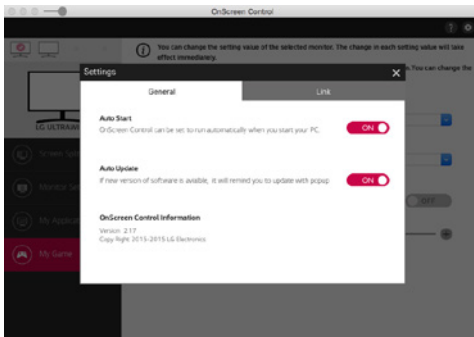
OnScreen Control

You can change the setting value of the selected monitor. The change in each setting value will take effect immediately.

You can change the

LG ULTRAW

Screen Sp

Monitor Se

My Applica

My Game

Settings

General

Link

Auto Start

OnScreen Control can be set to run automatically when you start your PC.

ON

Auto Update

If new version of software is available, it will remind you to update with popup

ON

OnScreen Control Information

Version : 2.17

Copy Right 2015-2015 LG Electronics

OFF